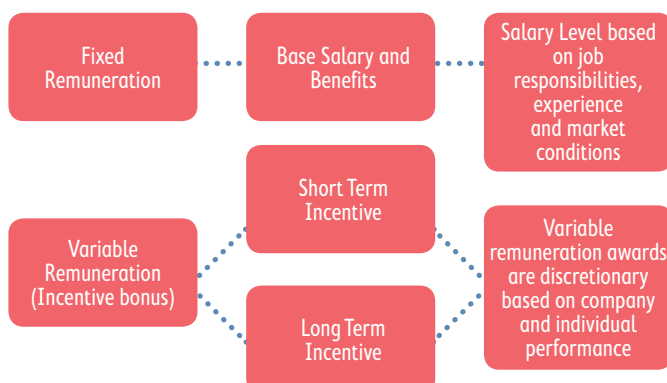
Fixed Remuneration

Base Salary and Benefits

Salary Level based on job responsibilities, experience and market conditions

Variable Remuneration (Incentive bonus)

Short Term Incentive

Long Term Incentive

Variable remuneration awards are discretionary based on company and individual performance